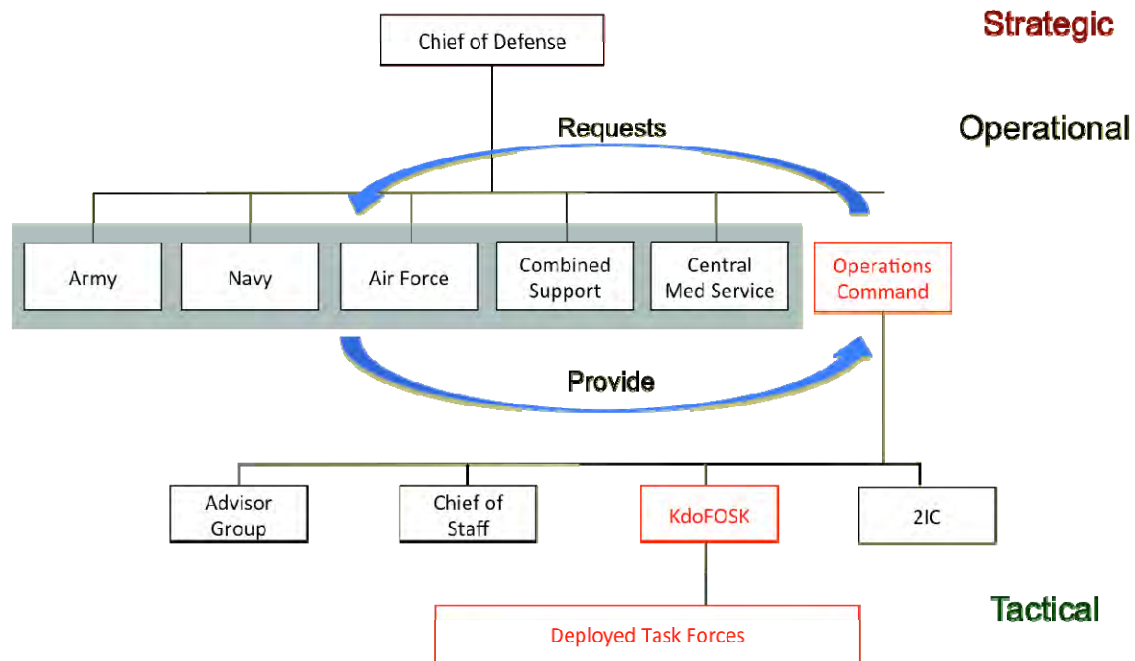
Strategic

Chief of Defense

Requests

Operational

Army

Navy

Air Force

Combined Support

Central Med Service

Operations Command

Provide

Advisor Group

Chief of Staff

KdoFOSK

2IC

Tactical

Deployed Task Forces